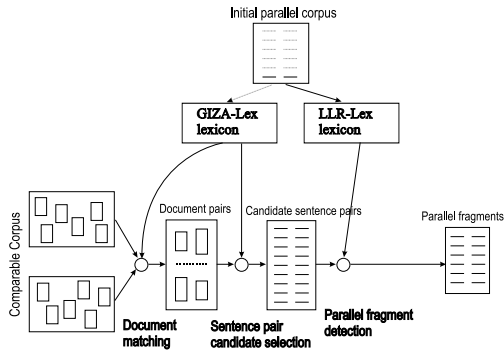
Initial parallel corpus

GIZA-Lex lexicon

LLR-Lex lexicon

Comparable Corpus

Document pairs

Candidate sentence pairs

Parallel fragments

Document matching

Sentence pair candidate selection

Parallel fragment detection